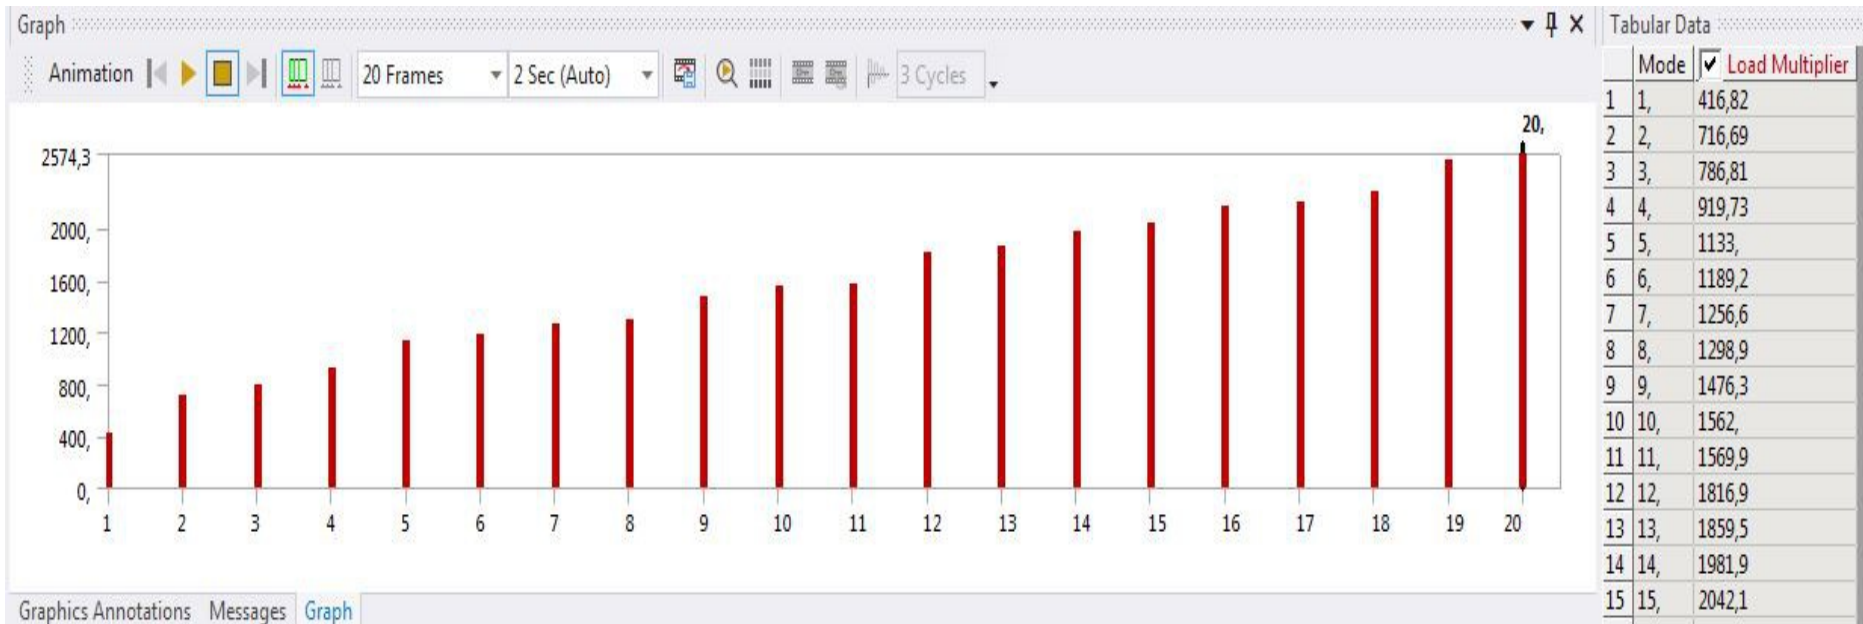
Graph

Animation 20 Frames 2 Sec (Auto) 3 Cycles

20,

2574,3
2000,
1600,
1200,
800,
400,
0,

1 2 3 4 5 6 7 8 9 10 11 12 13 14 15 16 17 18 19 20

Graphics Annotations Messages Graph

Tabular Data

| | Mode | Load Multiplier |
|---|---|---|
| 1 | 1, | 416,82 |
| 2 | 2, | 716,69 |
| 3 | 3, | 786,81 |
| 4 | 4, | 919,73 |
| 5 | 5, | 1133, |
| 6 | 6, | 1189,2 |
| 7 | 7, | 1256,6 |
| 8 | 8, | 1298,9 |
| 9 | 9, | 1476,3 |
| 10 | 10, | 1562, |
| 11 | 11, | 1569,9 |
| 12 | 12, | 1816,9 |
| 13 | 13, | 1859,5 |
| 14 | 14, | 1981,9 |
| 15 | 15, | 2042,1 |